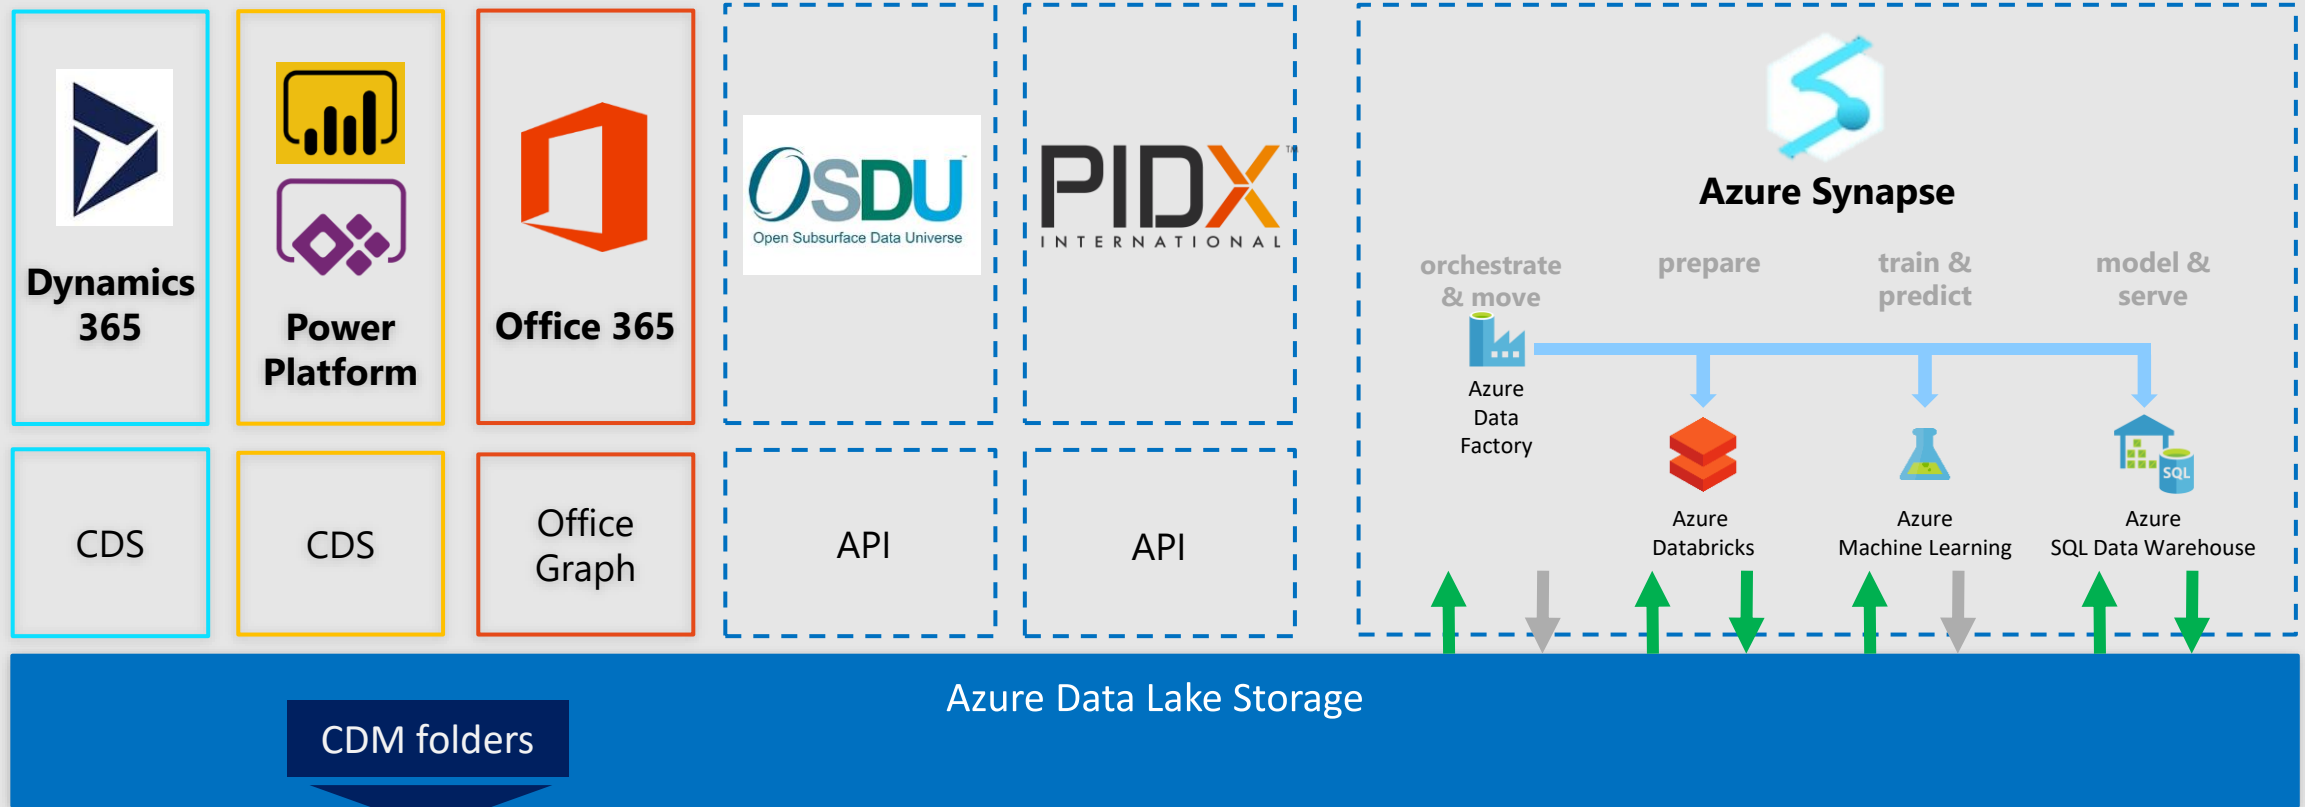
Dynamics 365

Power Platform

Office 365

OSDU™
Open Subsurface Data Universe

PIDX™
INTERNATIONAL

Azure Synapse

orchestrate & move

prepare

train & predict

model & serve

Azure Data Factory

Azure Databricks

Azure Machine Learning

SQL

Azure SQL Data Warehouse

CDS

CDS

Office Graph

API

API

Azure Data Lake Storage

CDM folders